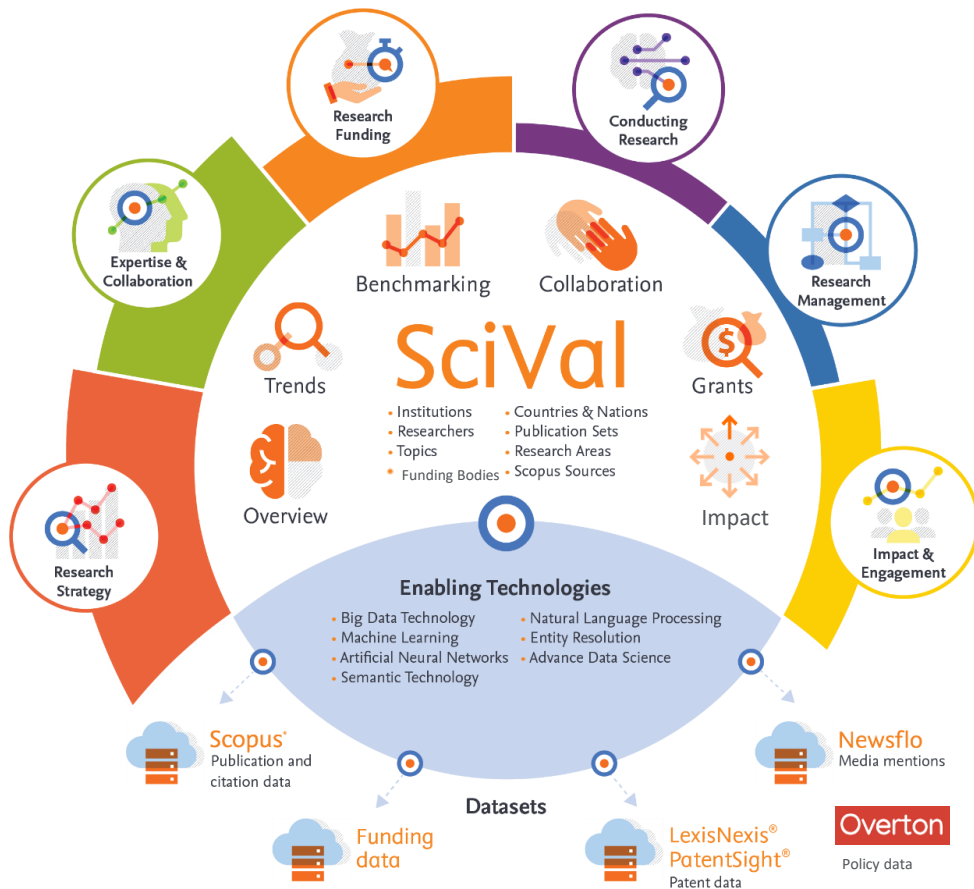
Research Funding

Conducting Research

Expertise & Collaboration

Research Management

Benchmarking

Collaboration

Trends

SciVal

Grants

• Institutions
• Researchers
• Topics
• Funding Bodies

• Countries & Nations
• Publication Sets
• Research Areas
• Scopus Sources

Overview

Impact

Impact & Engagement

Research Strategy

Enabling Technologies

• Big Data Technology
• Machine Learning
• Artificial Neural Networks
• Semantic Technology

• Natural Language Processing
• Entity Resolution
• Advance Data Science

Scopus®
Publication and citation data

Newsflo
Media mentions

Datasets

Funding data

LexisNexis® PatentSight®
Patent data

Overton
Policy data